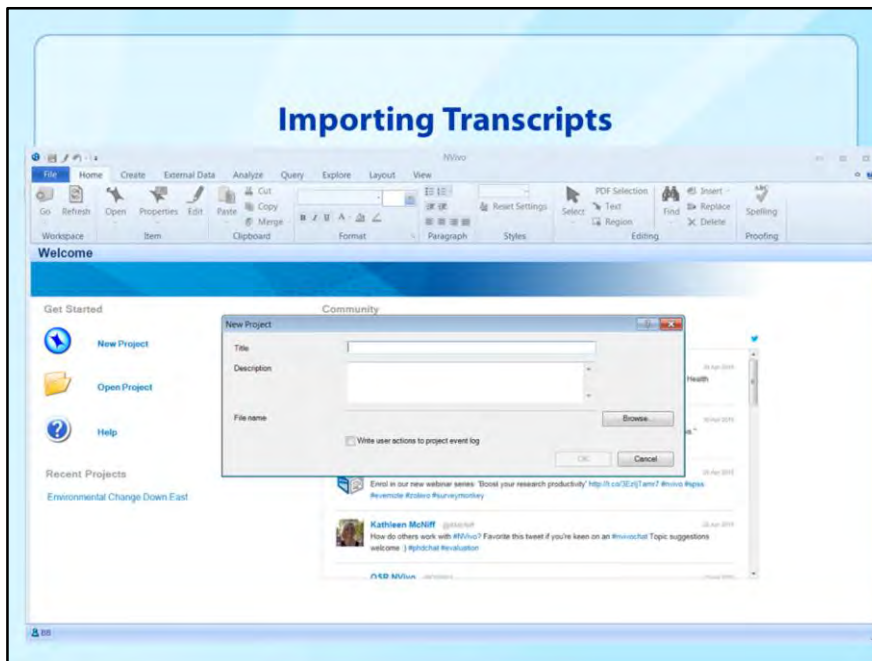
Importing Transcripts

NVivo

File Home Create External Data Analyze Query Explore Layout View

Go Refresh Open Properties Edit Paste Cut Copy Merge Reset Settings Select PDF Selection Text Region Find Insert Replace Delete Spelling

Workspace Item Clipboard Format Paragraph Styles Editing Proofing

Welcome

Get Started

New Project

Open Project

Help

Recent Projects

Environmental Change Down East

Community

New Project

Title

Description

File name

Browse...

Write user actions to project event log

OK Cancel

Health

Enrol in our new webinar series: 'Boost your research productivity' http://t.co/3EzljTam17 #nvivo #spss #evernote #zotero #surveymonkey

Kathleen McNiff

How do others work with #NVivo? Favorite this tweet if you're keen on an #nvivochat Topic suggestions welcome :) #phdchat #evaluation

QSR NVivo